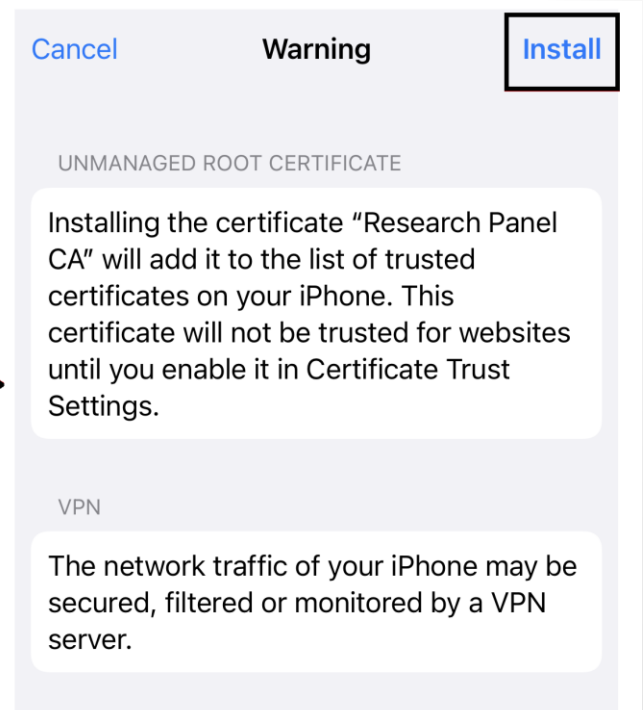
Cancel Warning Install

UNMANAGED ROOT CERTIFICATE

Installing the certificate “Research Panel CA” will add it to the list of trusted certificates on your iPhone. This certificate will not be trusted for websites until you enable it in Certificate Trust Settings.

VPN

The network traffic of your iPhone may be secured, filtered or monitored by a VPN server.